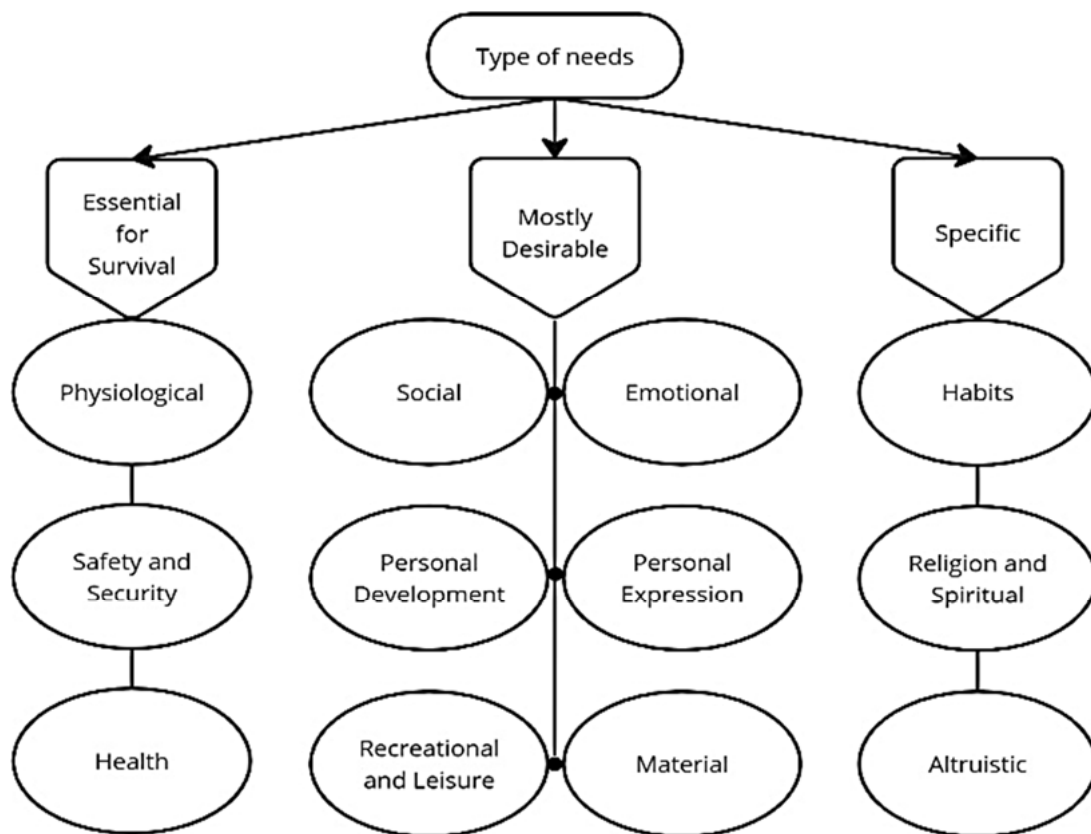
Type of needs

Essential for Survival

Mostly Desirable

Specific

Physiological

Safety and Security

Health

Social

Emotional

Personal Development

Personal Expression

Recreational and Leisure

Material

Habits

Religion and Spiritual

Altruistic